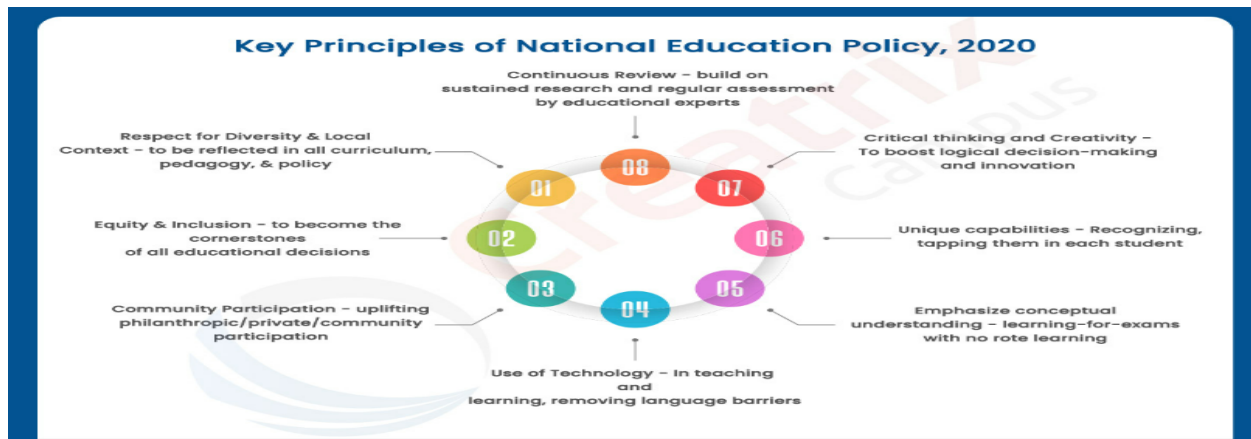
Key Principles of National Education Policy, 2020

Continuous Review – build on sustained research and regular assessment by educational experts

Respect for Diversity & Local Context – to be reflected in all curriculum, pedagogy, & policy

08

Critical thinking and Creativity – To boost logical decision-making and innovation

01

07

Equity & Inclusion – to become the cornerstones of all educational decisions

02

06

Unique capabilities – Recognizing, tapping them in each student

03

05

Community Participation – uplifting philanthropic/private/community participation

04

Emphasize conceptual understanding – learning-for-exams with no rote learning

Use of Technology – In teaching and learning, removing language barriers

Creatrix Campus